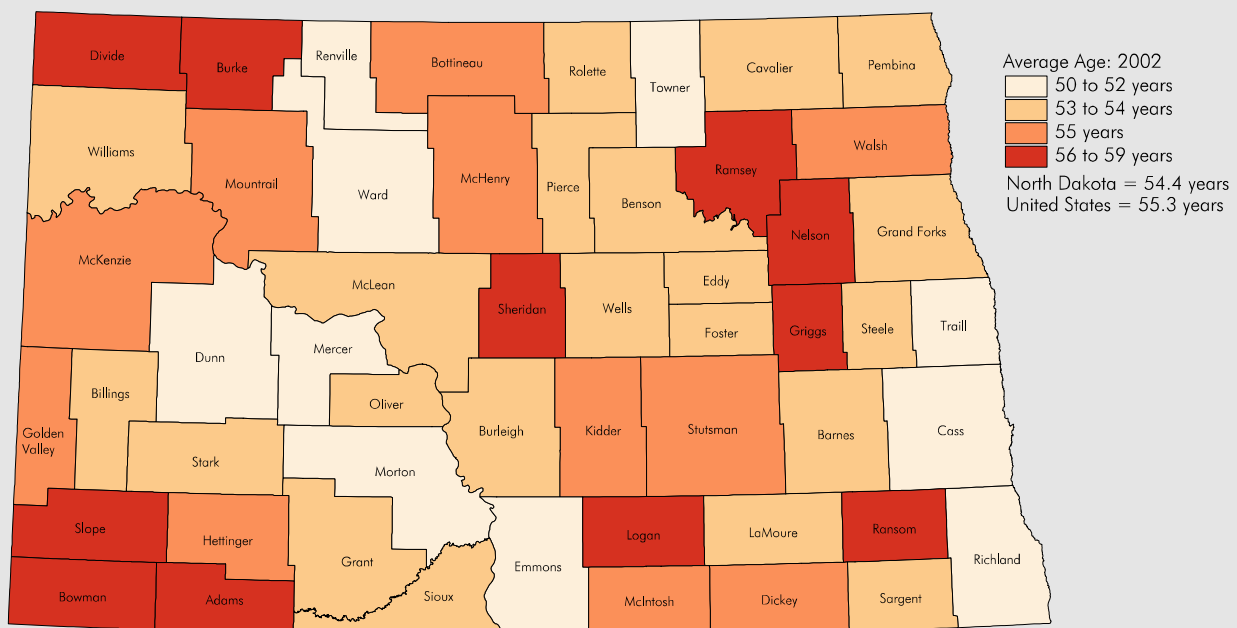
Average Age: 2002
50 to 52 years
53 to 54 years
55 years
56 to 59 years
North Dakota = 54.4 years
United States = 55.3 years

Divide
Burke
Renville
Bottineau
Rolette
Towner
Cavalier
Pembina
Williams
Mountrail
Ward
McHenry
Pierce
Benson
Ramsey
Walsh
Nelson
Grand Forks
McKenzie
McLean
Sheridan
Wells
Eddy
Foster
Griggs
Steele
Traill
Dunn
Mercer
Oliver
Billings
Golden Valley
Stark
Morton
Burleigh
Kidder
Stutsman
Barnes
Cass
Slope
Hettinger
Grant
Emmons
Logan
LaMoure
Ransom
Richland
Bowman
Adams
Sioux
McIntosh
Dickey
Sargent